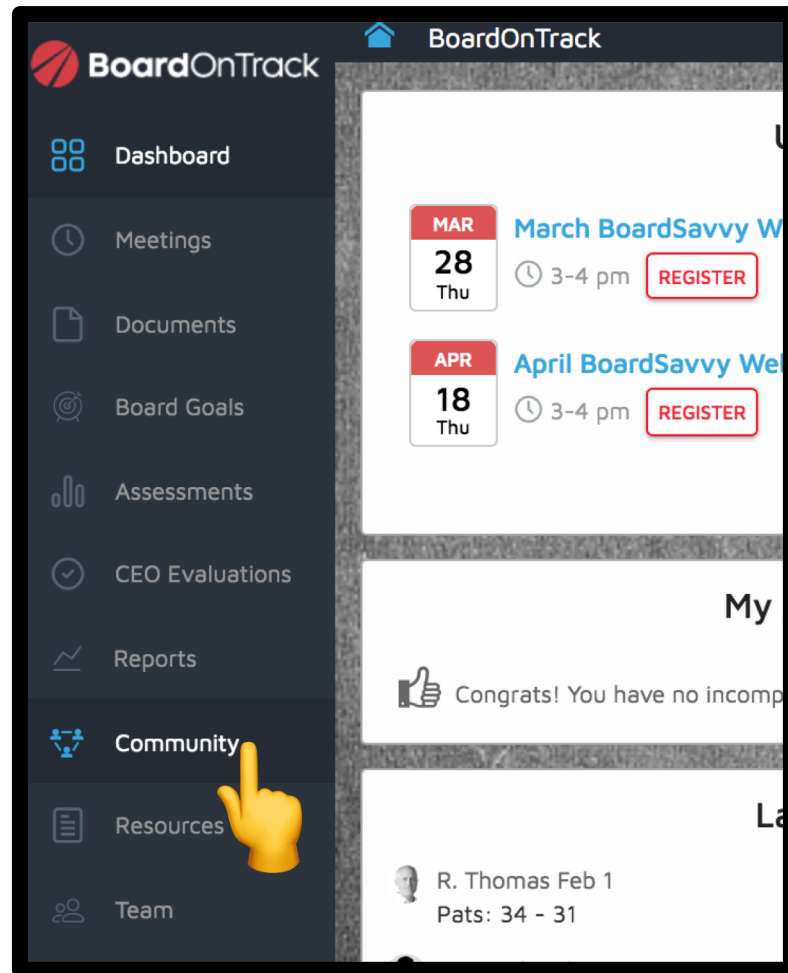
BoardOnTrack

BoardOnTrack

Dashboard

Meetings

Documents

Board Goals

Assessments

CEO Evaluations

Reports

Community

Resources

Team

U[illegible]

MAR 28 Thu

March BoardSavvy W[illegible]

3-4 pm REGISTER

APR 18 Thu

April BoardSavvy We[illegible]

3-4 pm REGISTER

My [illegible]

Congrats! You have no incomp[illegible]

La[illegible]

R. Thomas Feb 1

Pats: 34 - 31